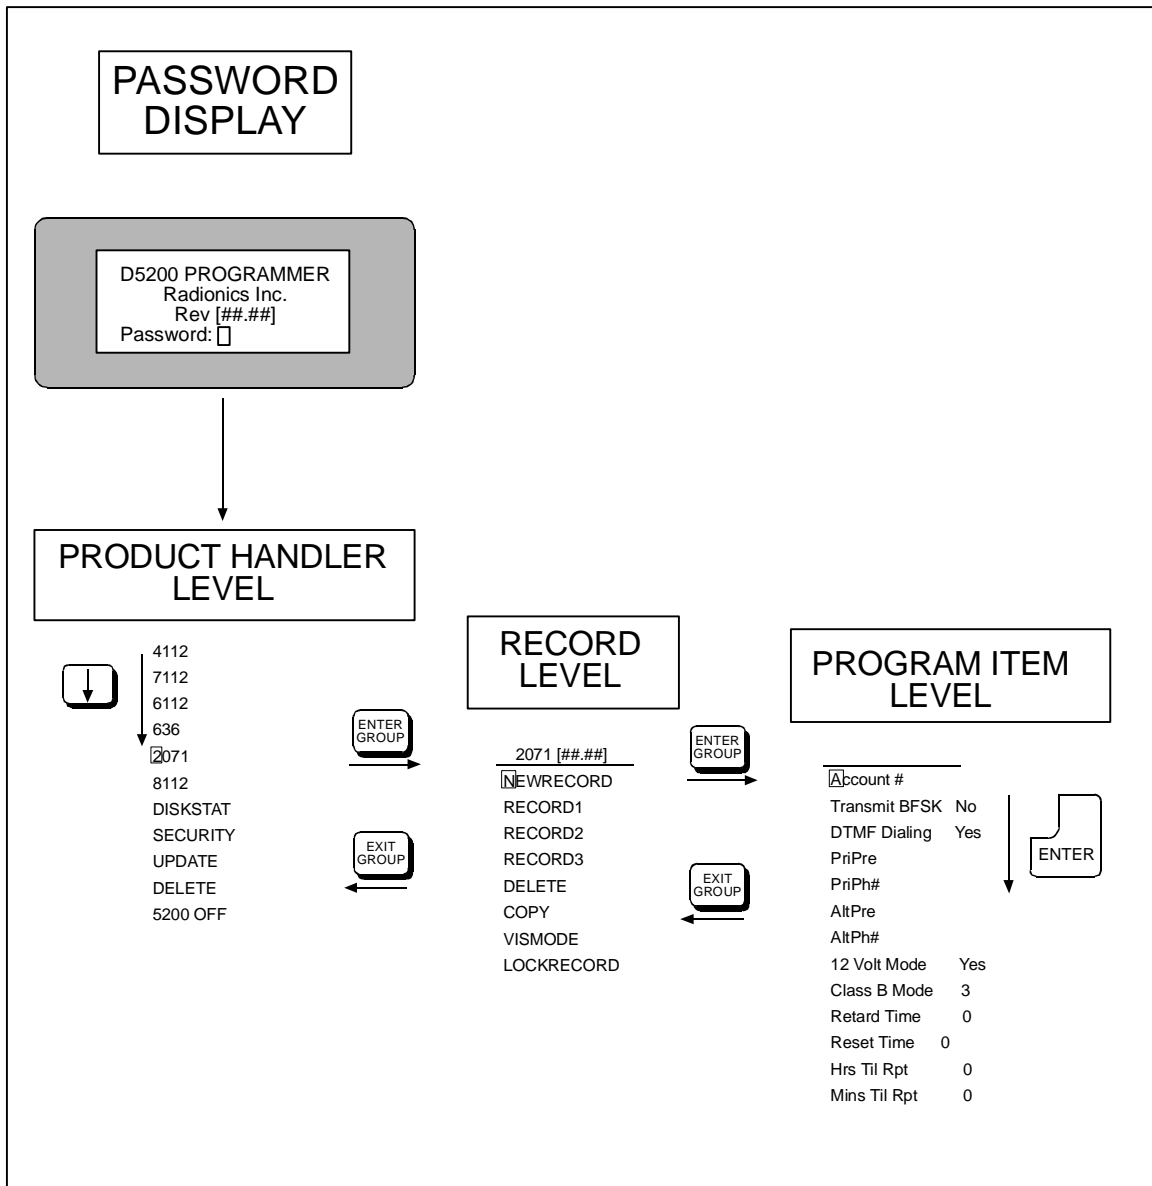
PASSWORD DISPLAY

D5200 PROGRAMMER
Radionics Inc.
Rev [##.##]
Password:

PRODUCT HANDLER LEVEL

4112
7112
6112
636
2071
8112
DISKSTAT
SECURITY
UPDATE
DELETE
5200 OFF

ENTER GROUP

EXIT GROUP

RECORD LEVEL

2071 [##.##]
NEWRECORD
RECORD1
RECORD2
RECORD3
DELETE
COPY
VISMODE
LOCKRECORD

ENTER GROUP

EXIT GROUP

PROGRAM ITEM LEVEL

Account #
Transmit BFSK No
DTMF Dialing Yes
PriPre
PriPh#
AltPre
AltPh#
12 Volt Mode Yes
Class B Mode 3
Retard Time 0
Reset Time 0
Hrs Til Rpt 0
Mins Til Rpt 0

ENTER